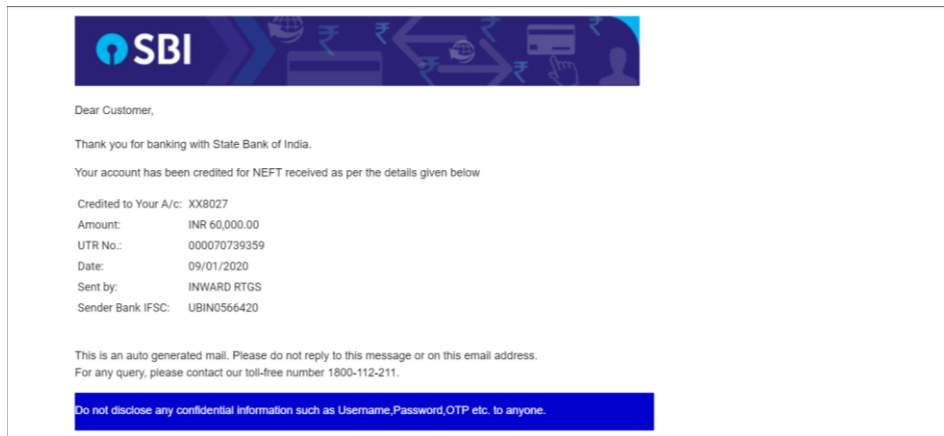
SBI

Dear Customer,

Thank you for banking with State Bank of India.

Your account has been credited for NEFT received as per the details given below

| | |
|---|---|
| Credited to Your A/c: | XX8027 |
| Amount: | INR 60,000.00 |
| UTR No.: | 000070739359 |
| Date: | 09/01/2020 |
| Sent by: | INWARD RTGS |
| Sender Bank IFSC: | UBIN0566420 |

This is an auto generated mail. Please do not reply to this message or on this email address.
For any query, please contact our toll-free number 1800-112-211.

Do not disclose any confidential information such as Username,Password,OTP etc. to anyone.